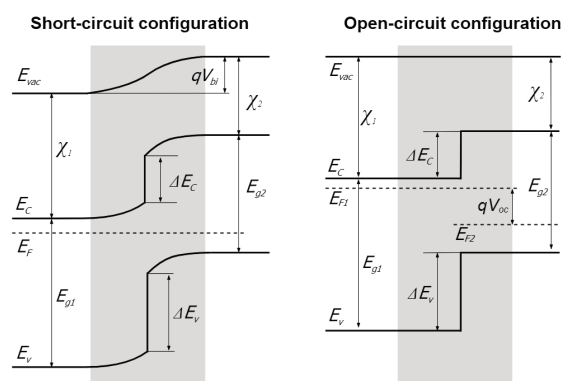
Short-circuit configuration

$E_{vac}$
$qV_{bi}$
$\chi_2$
$\chi_1$
$\Delta E_C$
$E_{g2}$
$E_C$
$E_F$
$E_{g1}$
$\Delta E_v$
$E_v$

Open-circuit configuration

$E_{vac}$
$\chi_2$
$\chi_1$
$\Delta E_C$
$E_C$
$E_{g2}$
$E_{F1}$
$qV_{oc}$
$E_{F2}$
$E_{g1}$
$\Delta E_v$
$E_v$